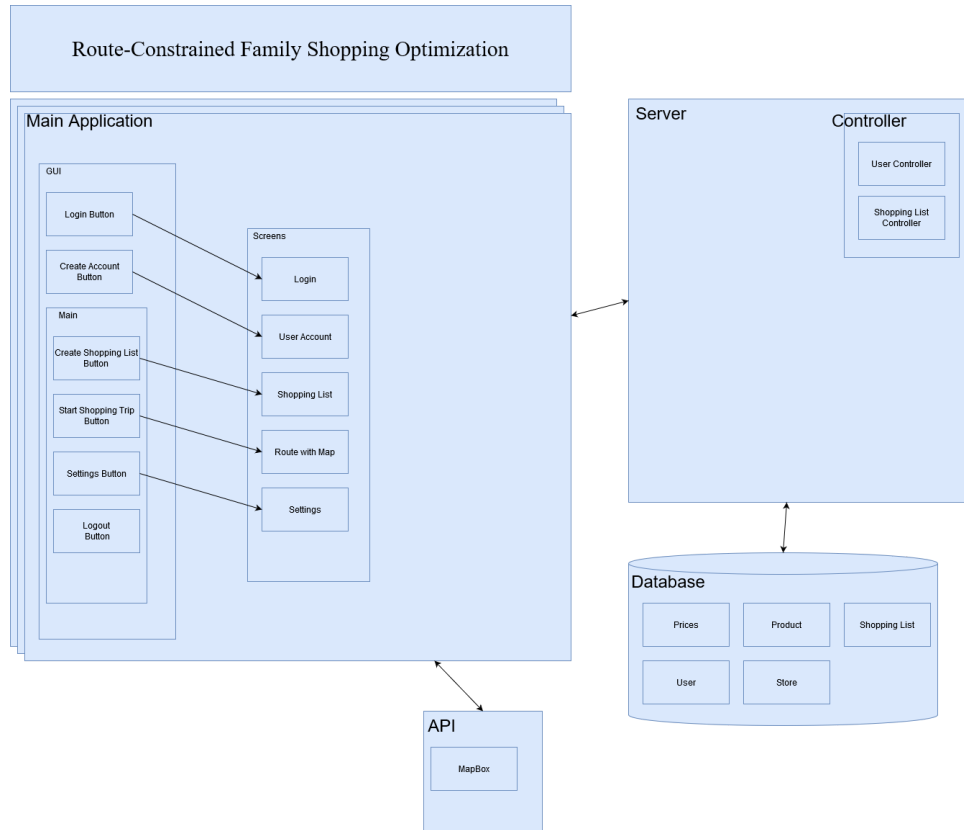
Route-Constrained Family Shopping Optimization

Main Application

GUI

Login Button

Create Account Button

Main

Create Shopping List Button

Start Shopping Trip Button

Settings Button

Logout Button

Screens

Login

User Account

Shopping List

Route with Map

Settings

Server

Controller

User Controller

Shopping List Controller

Database

Prices

Product

Shopping List

User

Store

API

MapBox